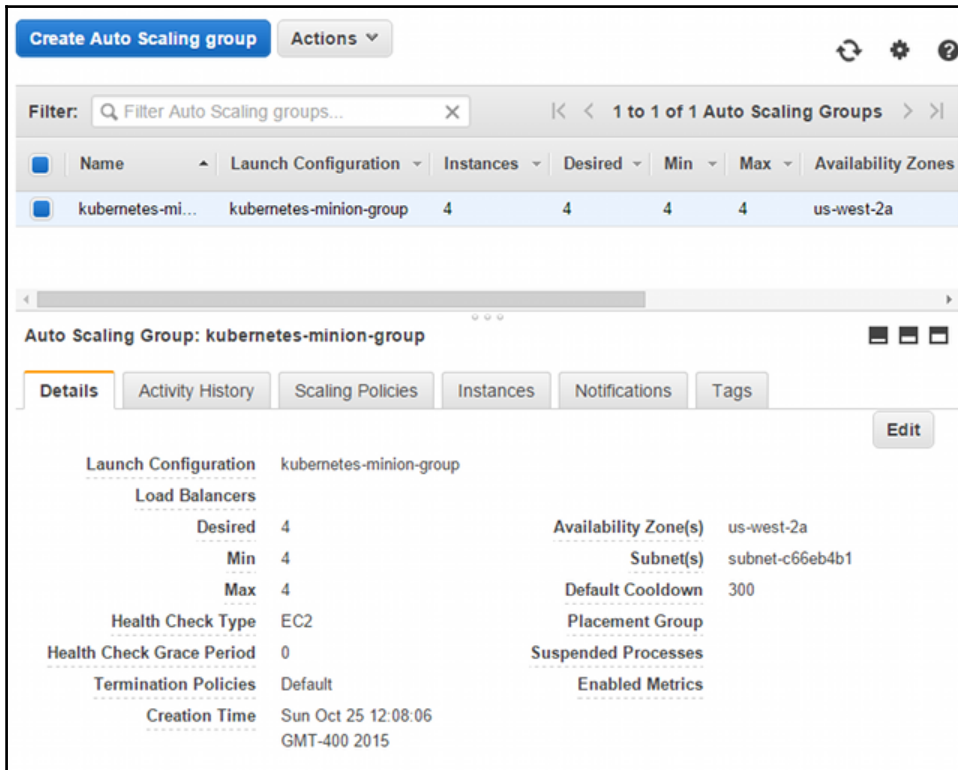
Create Auto Scaling group | Actions

Filter: Filter Auto Scaling groups... 1 to 1 of 1 Auto Scaling Groups

| Name | Launch Configuration | Instances | Desired | Min | Max | Availability Zones |
|---|---|---|---|---|---|---|
| kubernetes-mi... | kubernetes-minion-group | 4 | 4 | 4 | 4 | us-west-2a |

Auto Scaling Group: kubernetes-minion-group

Details | Activity History | Scaling Policies | Instances | Notifications | Tags

Edit

Launch Configuration kubernetes-minion-group
Load Balancers
Desired 4
Min 4
Max 4
Health Check Type EC2
Health Check Grace Period 0
Termination Policies Default
Creation Time Sun Oct 25 12:08:06 GMT-400 2015

Availability Zone(s) us-west-2a
Subnet(s) subnet-c66eb4b1
Default Cooldown 300
Placement Group
Suspended Processes
Enabled Metrics